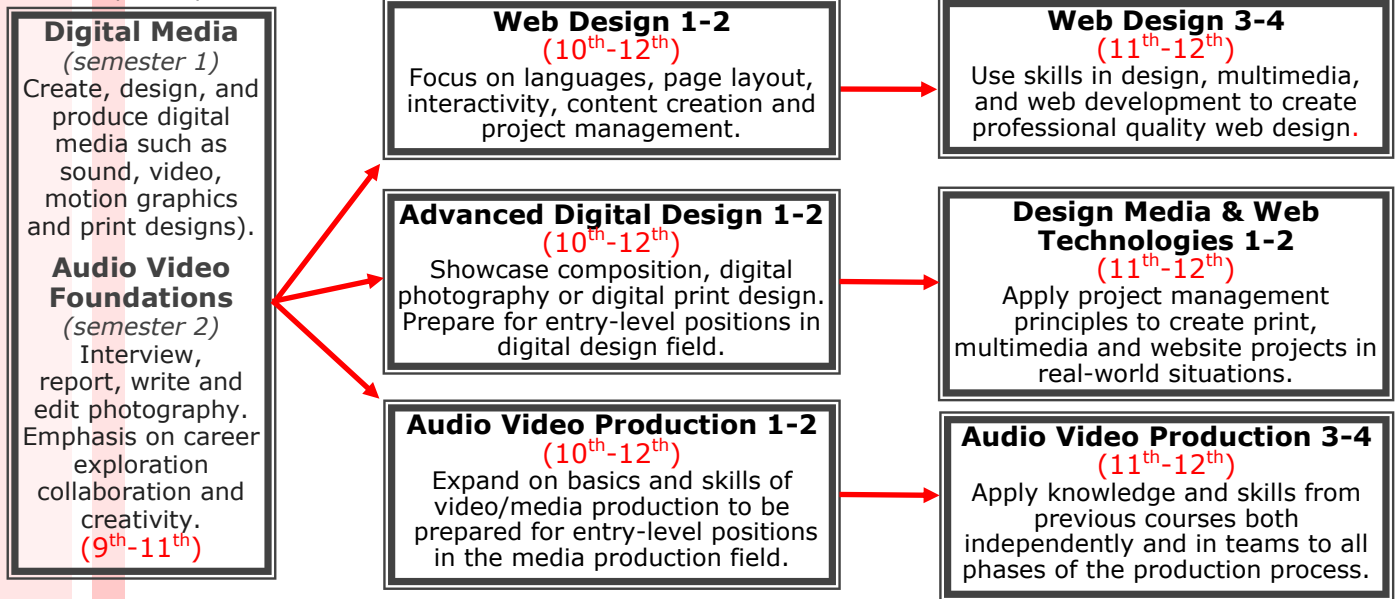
Digital Media
(semester 1)
Create, design, and produce digital media such as sound, video, motion graphics and print designs).

Audio Video Foundations
(semester 2)
Interview, report, write and edit photography. Emphasis on career exploration collaboration and creativity.
($9^{th}$-$11^{th}$)

Web Design 1-2
($10^{th}$-$12^{th}$)
Focus on languages, page layout, interactivity, content creation and project management.

Advanced Digital Design 1-2
($10^{th}$-$12^{th}$)
Showcase composition, digital photography or digital print design. Prepare for entry-level positions in digital design field.

Audio Video Production 1-2
($10^{th}$-$12^{th}$)
Expand on basics and skills of video/media production to be prepared for entry-level positions in the media production field.

Web Design 3-4
($11^{th}$-$12^{th}$)
Use skills in design, multimedia, and web development to create professional quality web design.

Design Media & Web Technologies 1-2
($11^{th}$-$12^{th}$)
Apply project management principles to create print, multimedia and website projects in real-world situations.

Audio Video Production 3-4
($11^{th}$-$12^{th}$)
Apply knowledge and skills from previous courses both independently and in teams to all phases of the production process.